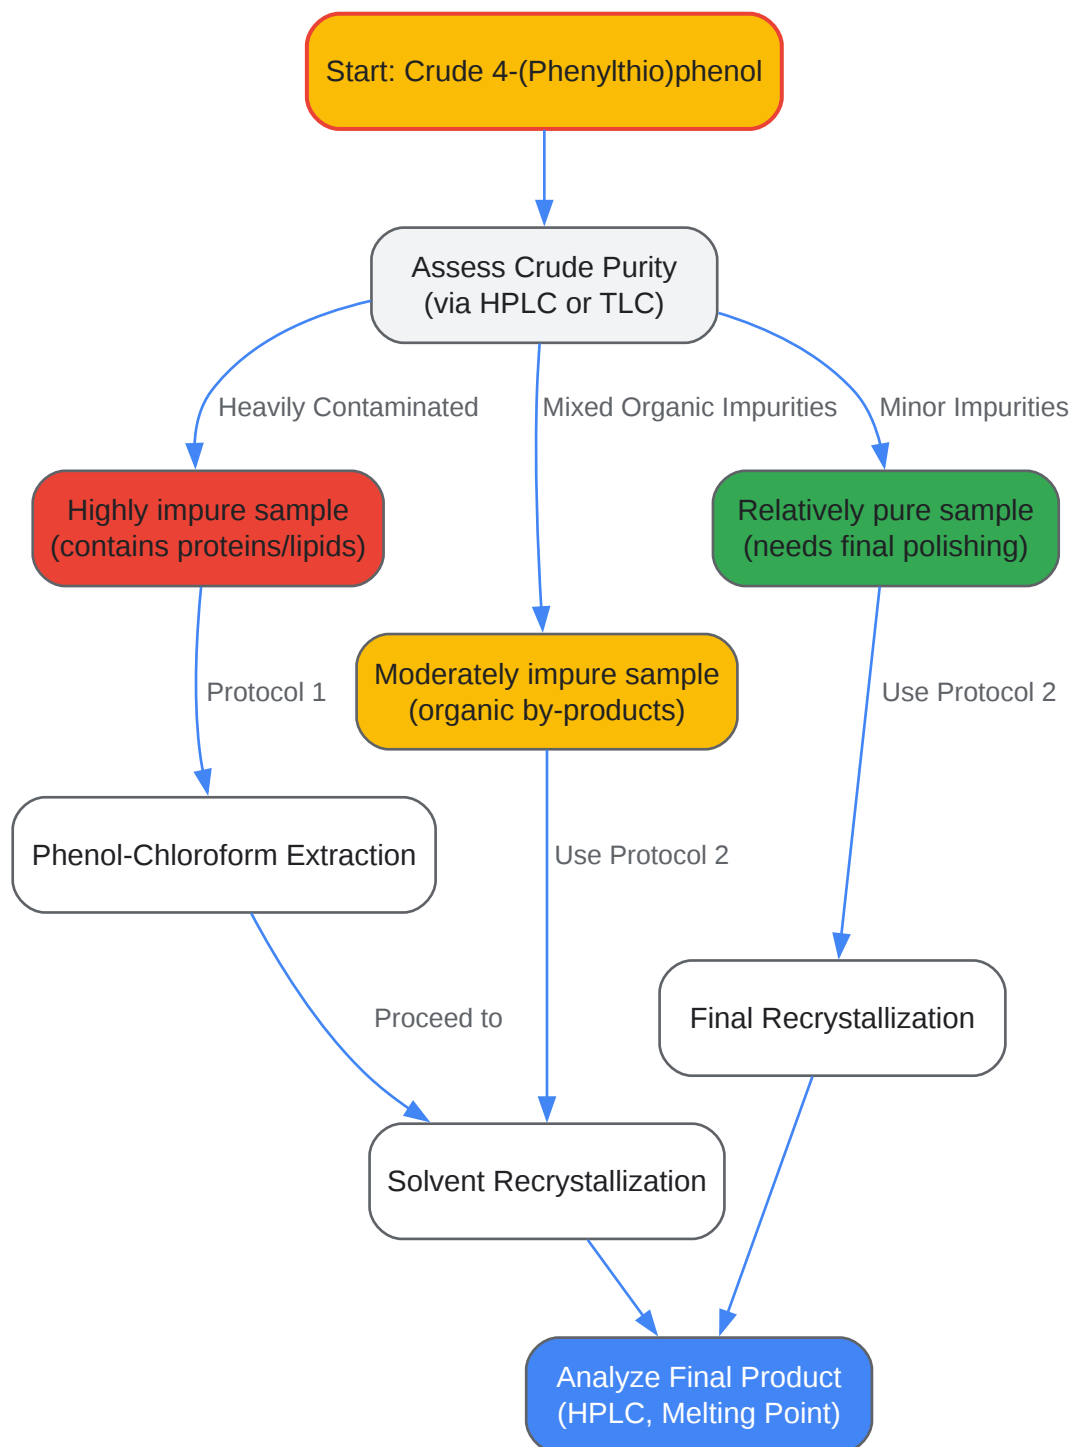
Start: Crude 4-(Phenylthio)phenol

Assess Crude Purity (via HPLC or TLC)

Heavily Contaminated

Mixed Organic Impurities

Minor Impurities

Highly impure sample (contains proteins/lipids)

Relatively pure sample (needs final polishing)

Protocol 1

Moderately impure sample (organic by-products)

Use Protocol 2

Phenol-Chloroform Extraction

Use Protocol 2

Final Recrystallization

Proceed to

Solvent Recrystallization

Analyze Final Product (HPLC, Melting Point)